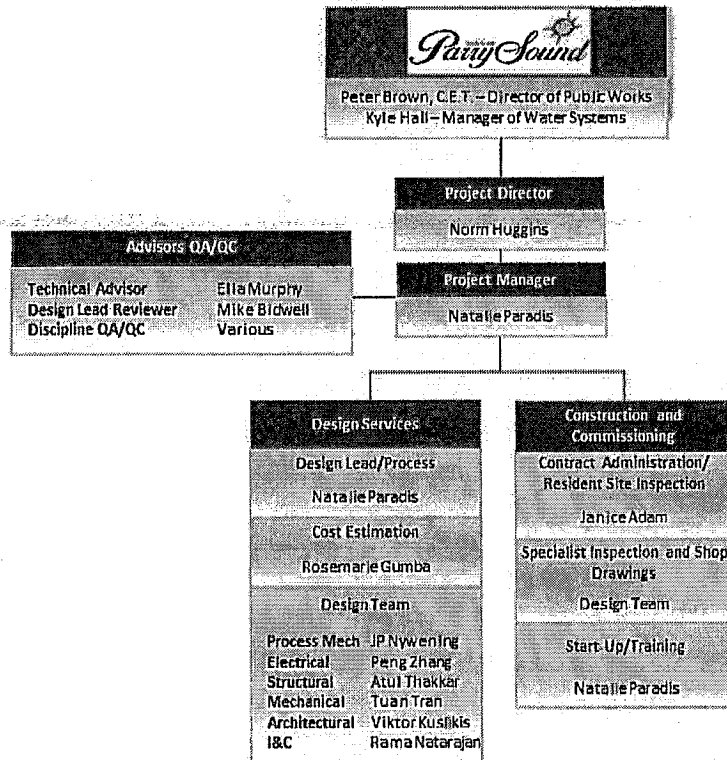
Parry Sound

Peter Brown, C.E.T. – Director of Public Works
Kyle Hall – Manager of Water Systems

Project Director

Norm Huggins

Advisors QA/QC

| | |
|---|---|
| Technical Advisor | Ella Murphy |
| Design Lead Reviewer | Mike Bidwell |
| Discipline QA/QC | Various |

Project Manager

Natalie Paradis

Design Services

Design Lead/Process

Natalie Paradis

Cost Estimation

Rosemarie Gumba

Design Team

| | |
|---|---|
| Process Mech | JP Nywening |
| Electrical | Peng Zhang |
| Structural | Atul Thakkar |
| Mechanical | Tuan Tran |
| Architectural | Viktor Kuslikis |
| I&C | Rama Natarajan |

Construction and Commissioning

Contract Administration/ Resident Site Inspection

Janice Adam

Specialist Inspection and Shop Drawings

Design Team

Start-Up/Training

Natalie Paradis